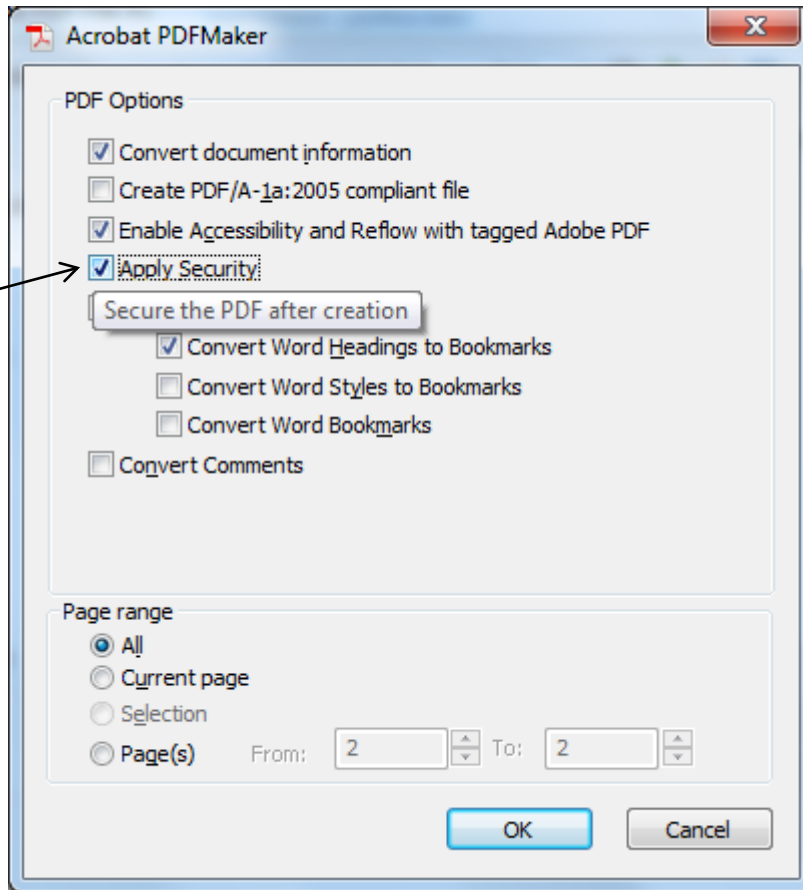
Acrobat PDFMaker

PDF Options

Convert document information

Create PDF/A-1a:2005 compliant file

Enable Accessibility and Reflow with tagged Adobe PDF

Apply Security

Secure the PDF after creation

Convert Word Headings to Bookmarks

Convert Word Styles to Bookmarks

Convert Word Bookmarks

Convert Comments

Page range

All

Current page

Selection

Page(s) From: 2 To: 2

OK Cancel